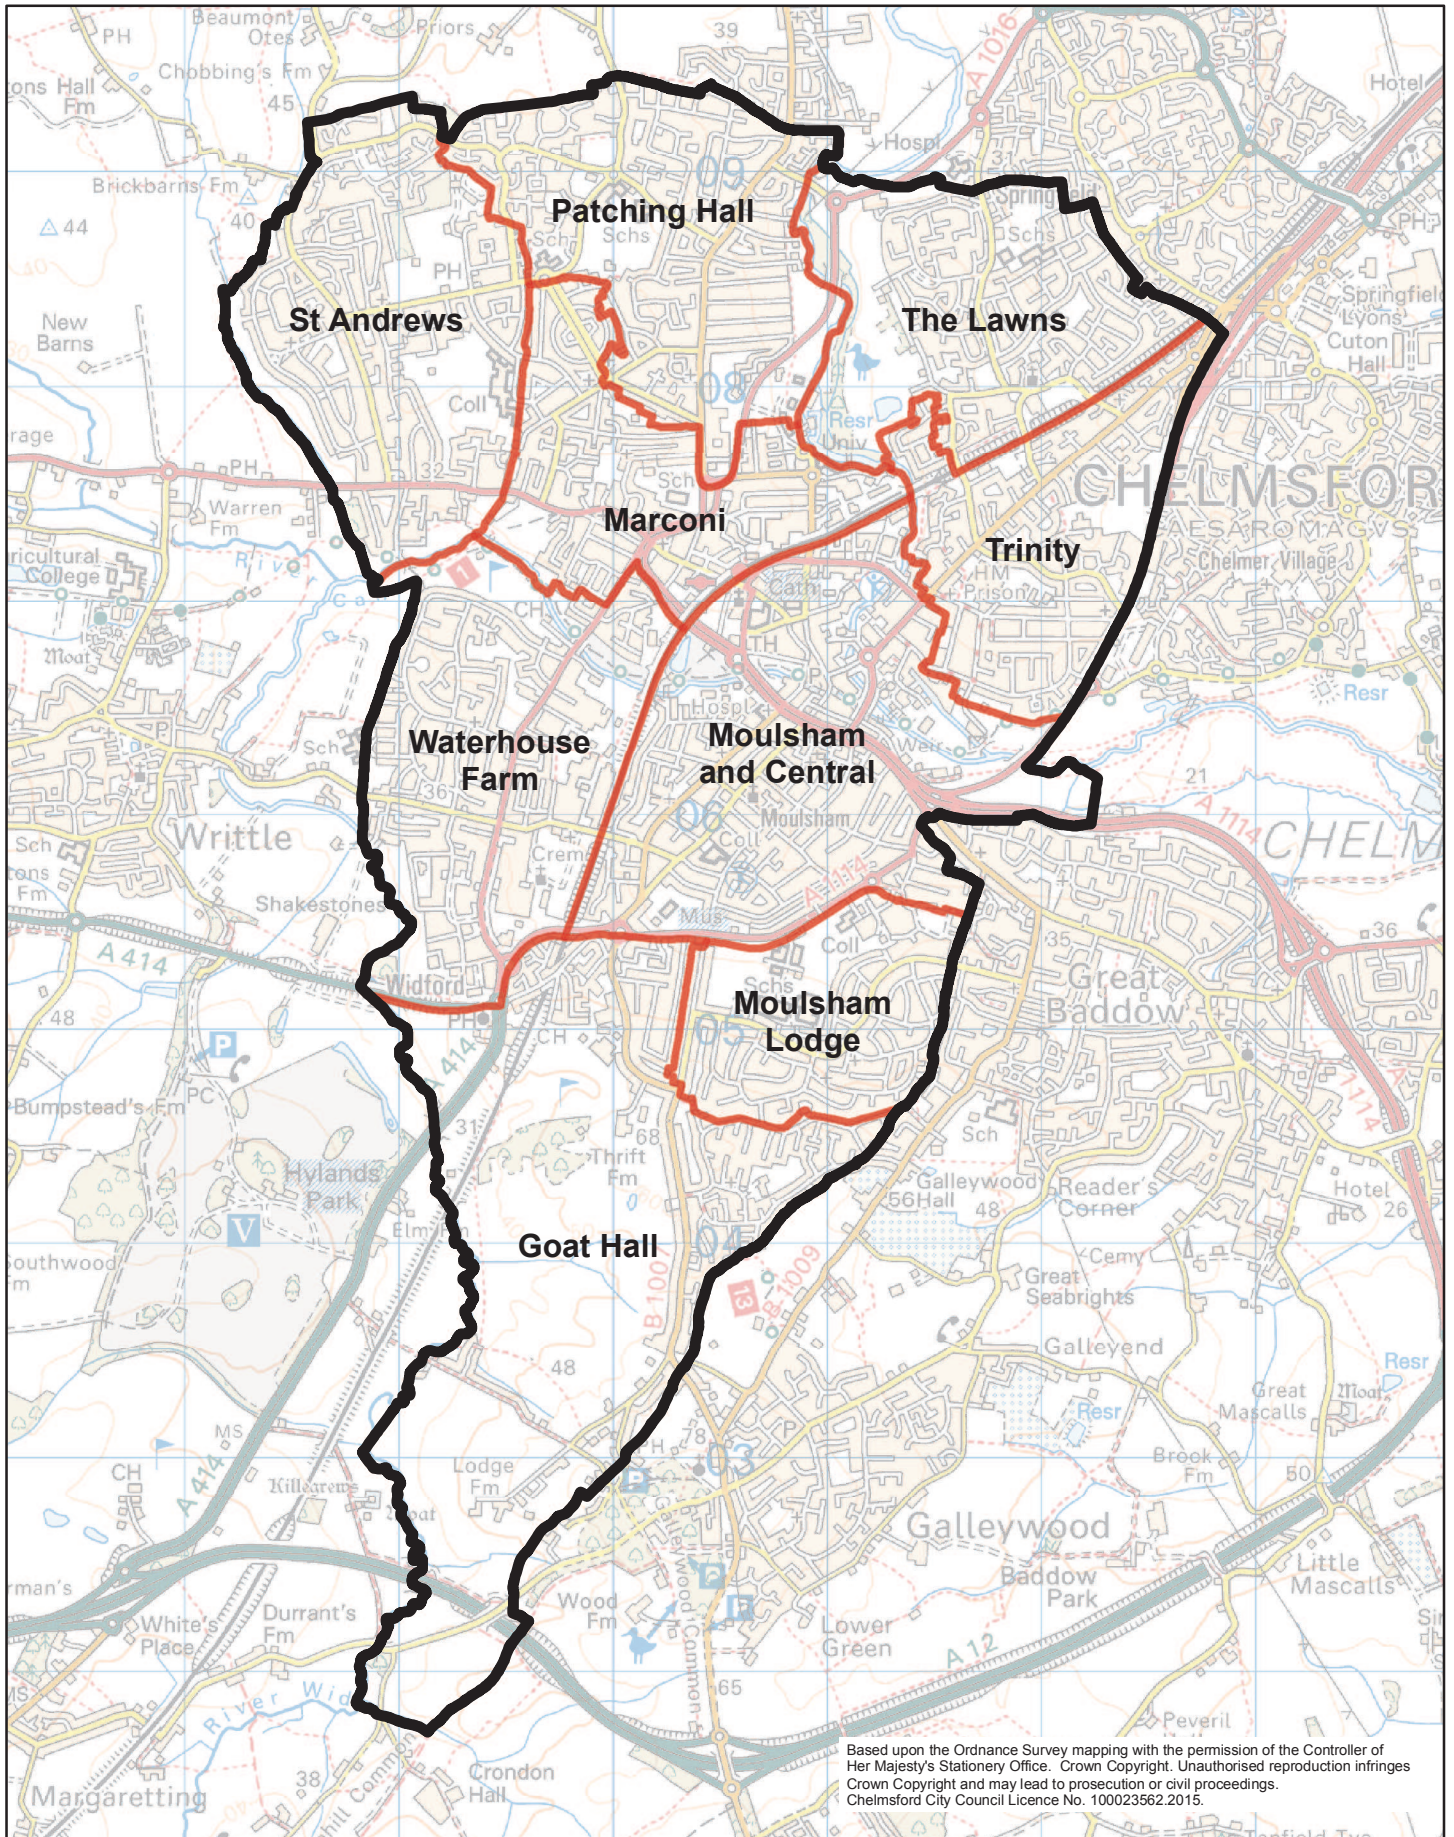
Patching Hall

St Andrews

The Lawns

Marconi

Trinity

Waterhouse Farm

Moulsham and Central

Moulsham Lodge

Goat Hall

CHELMSFOR

Writtle

Great Baddow

Galleywood

Beaumont Otes

Chobbing's Fm

Brickbarns Fm

New Barns

Warren Fm

Agricultural College

Shakestones

Widford

Bumpstead's Fm

Hylands Park

Southwood

Killegrews

White's Place

Durrant's Fm

Lodge Fm

Wood Fm

Thrift Fm

Lower Green

Galleywood Hall

Reader's Corner

Great Seabrights

Galleyend

Great Mascalls

Little Mascalls

Brook Fm

Baddow Park

Crondon Hall

Margaretting

Springfield Lyons

Cuton Hall

Chelmer Village

CAESAROMAGVS

HM Prison

Peveril

A 414

A 12

A 1114

A 1016

B 1009

B 1007

Based upon the Ordnance Survey mapping with the permission of the Controller of Her Majesty's Stationery Office. Crown Copyright. Unauthorised reproduction infringes Crown Copyright and may lead to prosecution or civil proceedings. Chelmsford City Council Licence No. 100023562.2015.